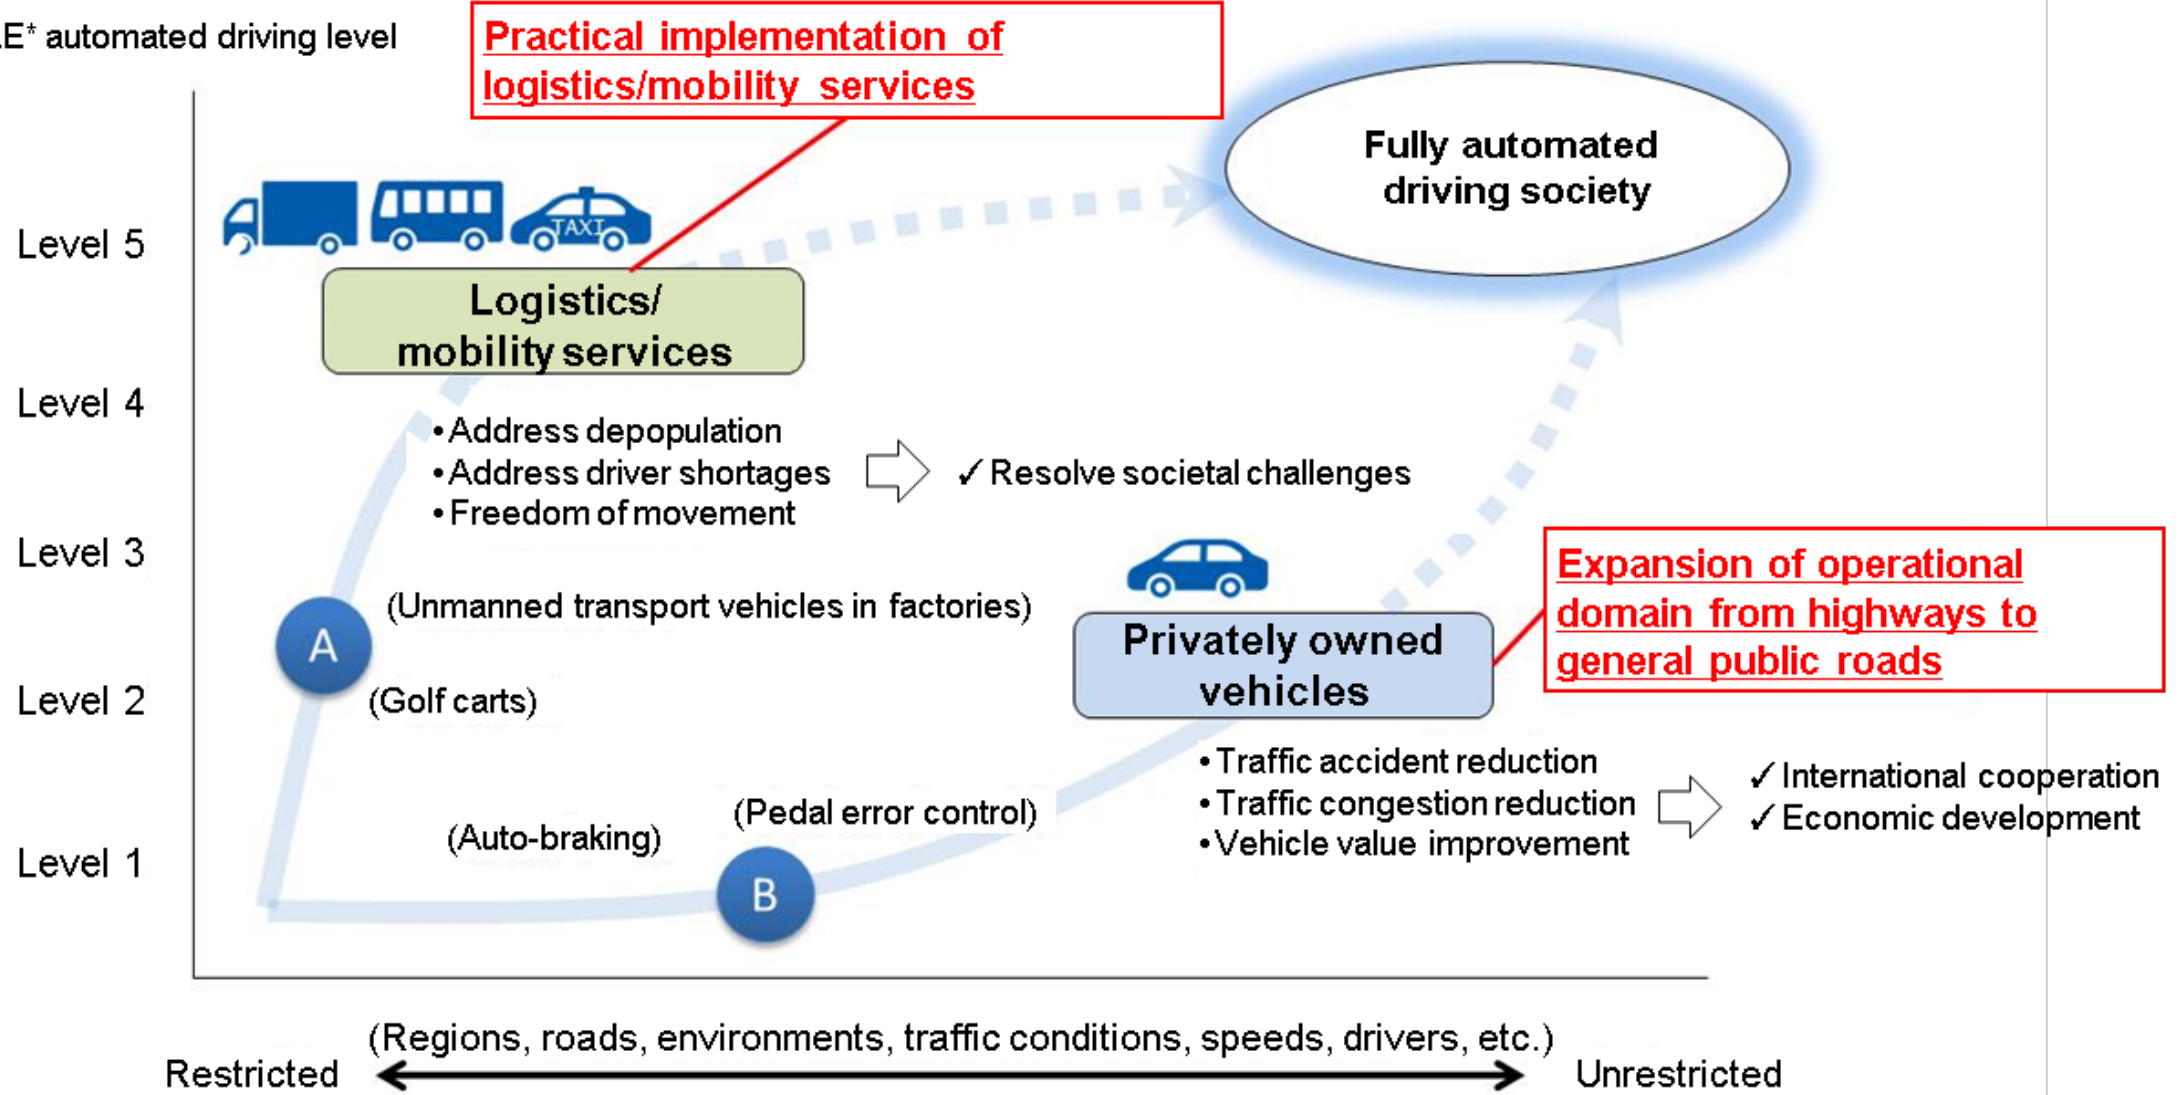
.E* automated driving level

Practical implementation of logistics/mobility services

Fully automated driving society

Level 5

TAXI

Logistics/ mobility services

Level 4

•Address depopulation
•Address driver shortages
•Freedom of movement

✓Resolve societal challenges

Level 3

(Unmanned transport vehicles in factories)

A

Privately owned vehicles

Expansion of operational domain from highways to general public roads

Level 2

(Golf carts)

•Traffic accident reduction
•Traffic congestion reduction
•Vehicle value improvement

✓International cooperation
✓Economic development

(Pedal error control)

(Auto-braking)

Level 1

B

(Regions, roads, environments, traffic conditions, speeds, drivers, etc.)

Restricted

Unrestricted